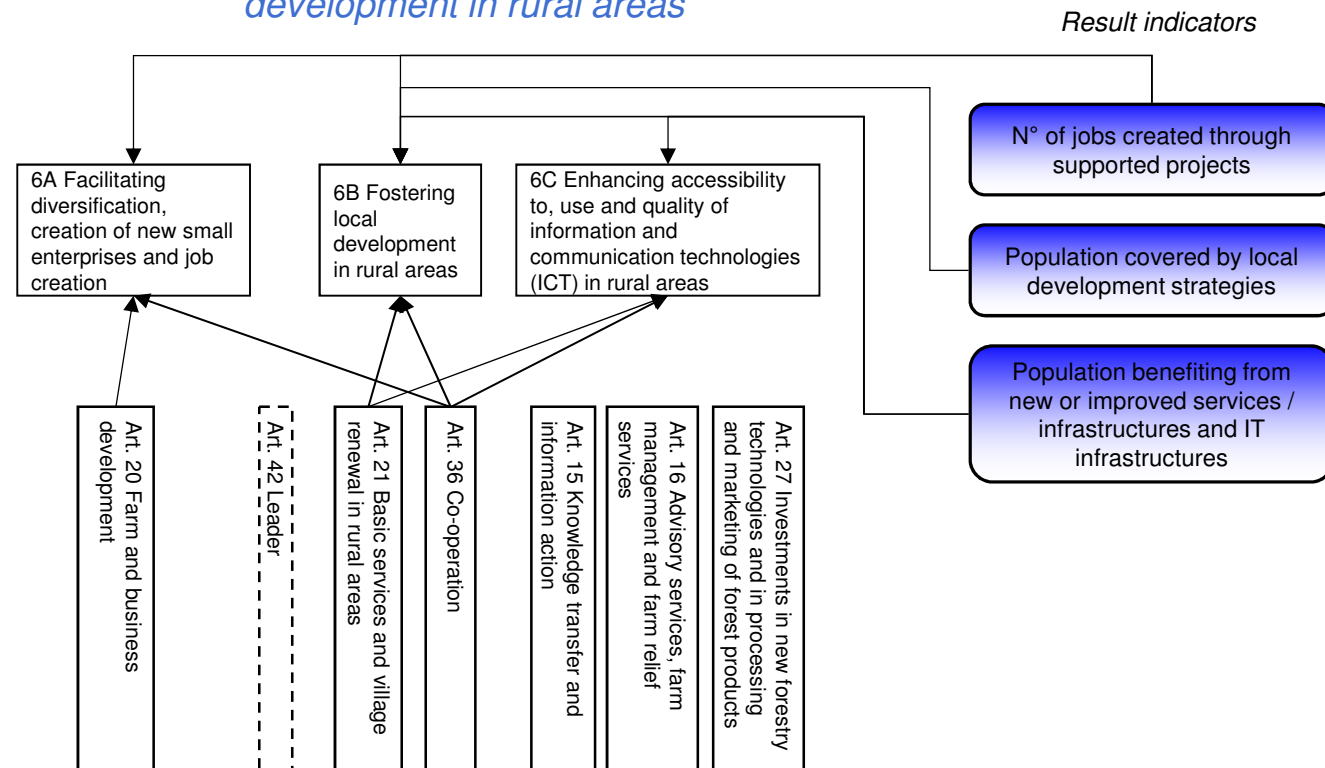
development in rural areas

Result indicators

N° of jobs created through supported projects

Population covered by local development strategies

Population benefiting from new or improved services / infrastructures and IT infrastructures

6A Facilitating diversification, creation of new small enterprises and job creation

6B Fostering local development in rural areas

6C Enhancing accessibility to, use and quality of information and communication technologies (ICT) in rural areas

Art. 20 Farm and business development

Art. 42 Leader

Art. 21 Basic services and village renewal in rural areas

Art. 36 Co-operation

Art. 15 Knowledge transfer and information action

Art. 16 Advisory services, farm management and farm relief services

Art. 27 Investments in new forestry technologies and in processing and marketing of forest products